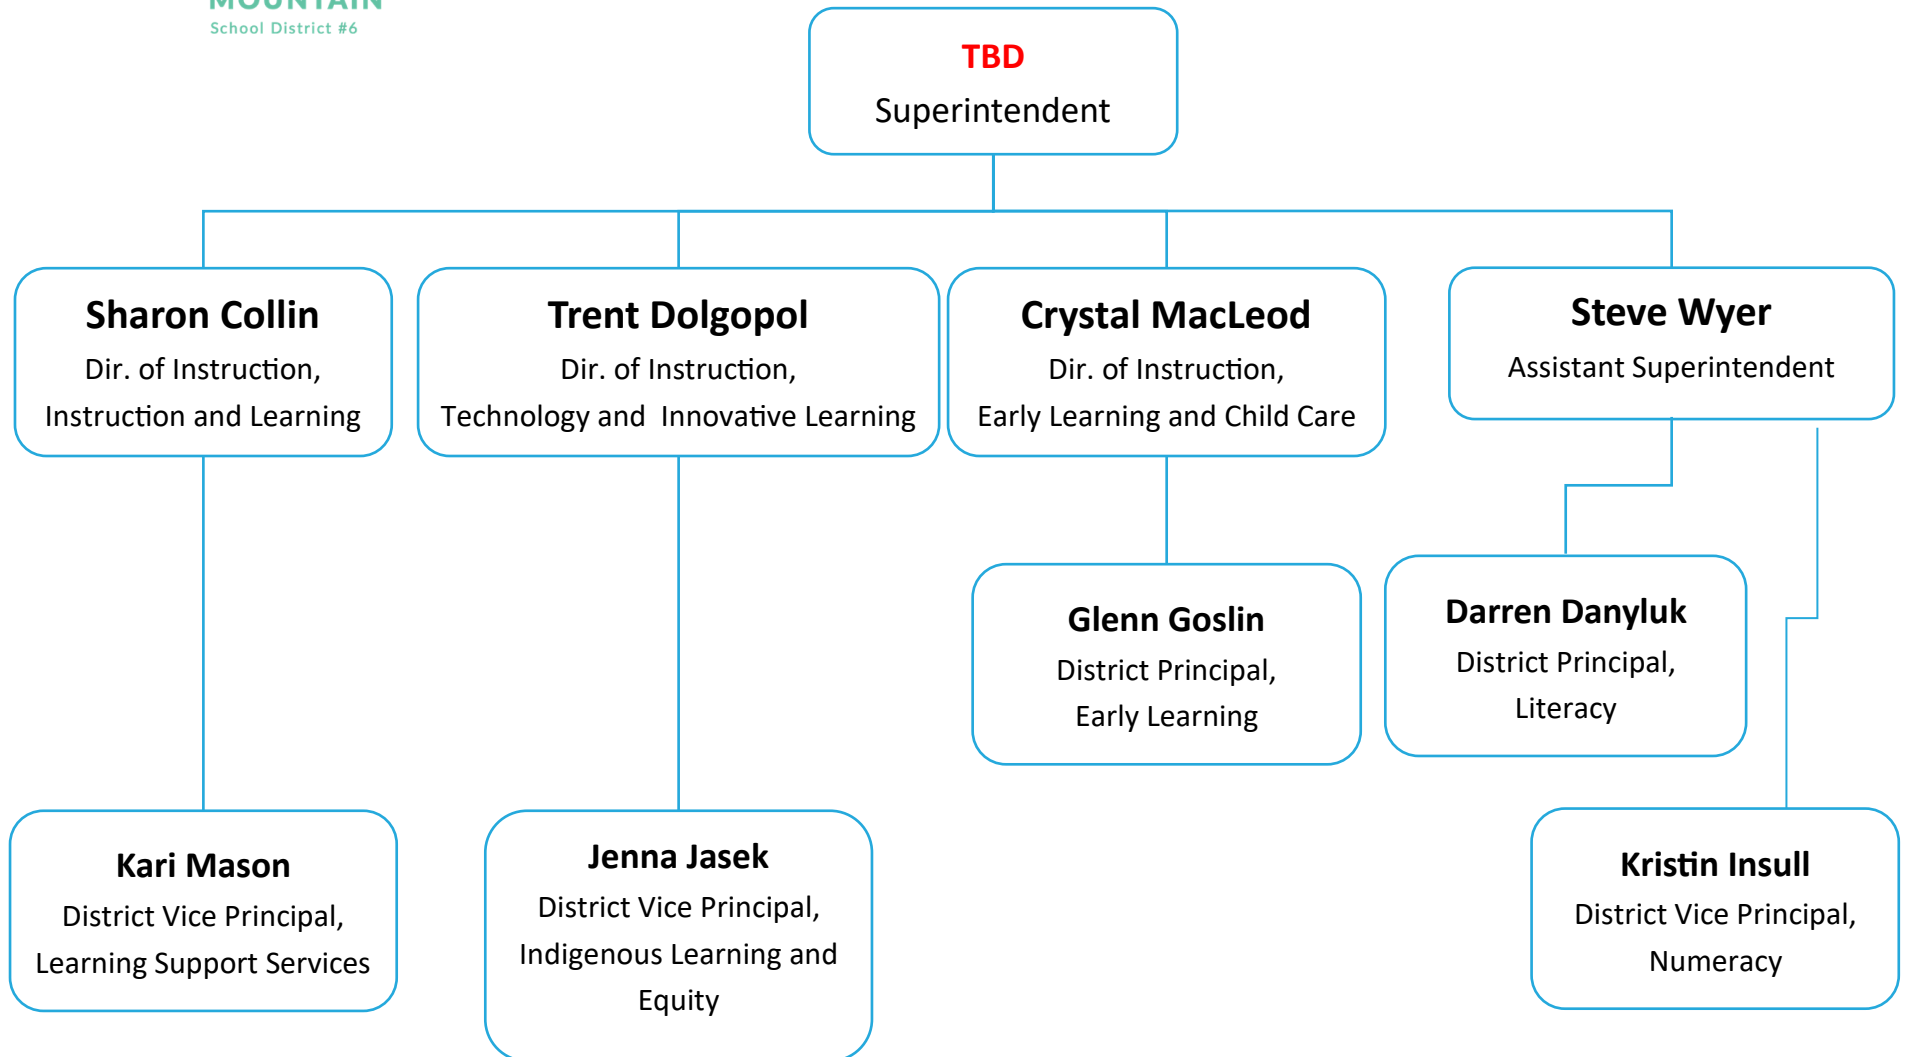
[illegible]
School District #6

TBD
Superintendent

Sharon Collin
Dir. of Instruction, Instruction and Learning

Trent Dolgopol
Dir. of Instruction, Technology and Innovative Learning

Crystal MacLeod
Dir. of Instruction, Early Learning and Child Care

Steve Wyer
Assistant Superintendent

Glenn Goslin
District Principal, Early Learning

Darren Danyluk
District Principal, Literacy

Kari Mason
District Vice Principal, Learning Support Services

Jenna Jasek
District Vice Principal, Indigenous Learning and Equity

Kristin Insull
District Vice Principal, Numeracy